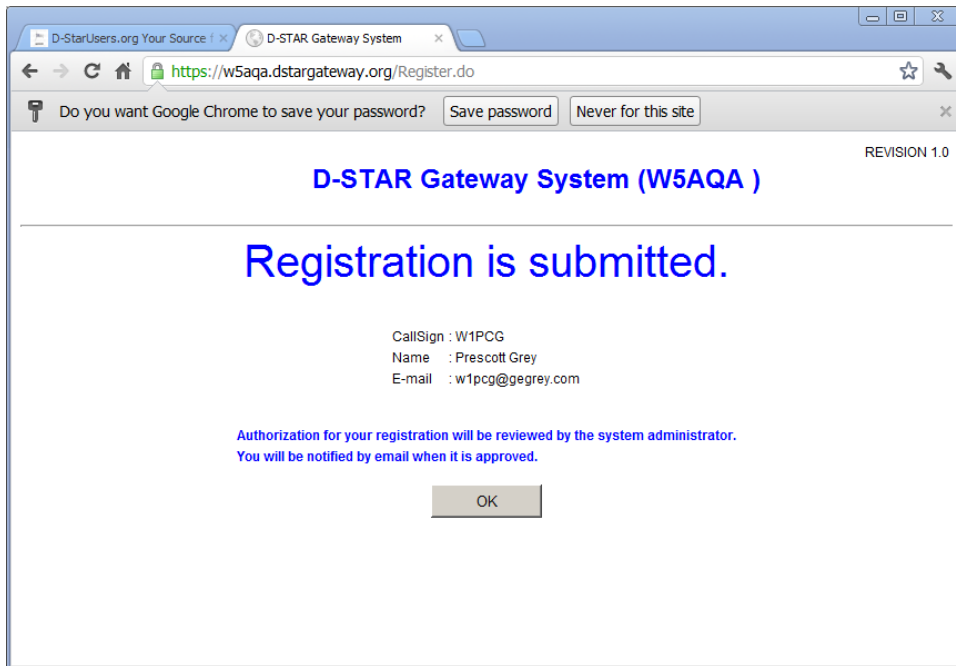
D-StarUsers.org Your Source f ×

D-STAR Gateway System ×

https://w5aqa.dstargateway.org/Register.do

Do you want Google Chrome to save your password? Save password Never for this site ×

REVISION 1.0

D-STAR Gateway System (W5AQA )

Registration is submitted.

CallSign : W1PCG
Name : Prescott Grey
E-mail : w1pcg@gegrey.com

Authorization for your registration will be reviewed by the system administrator.
You will be notified by email when it is approved.

OK